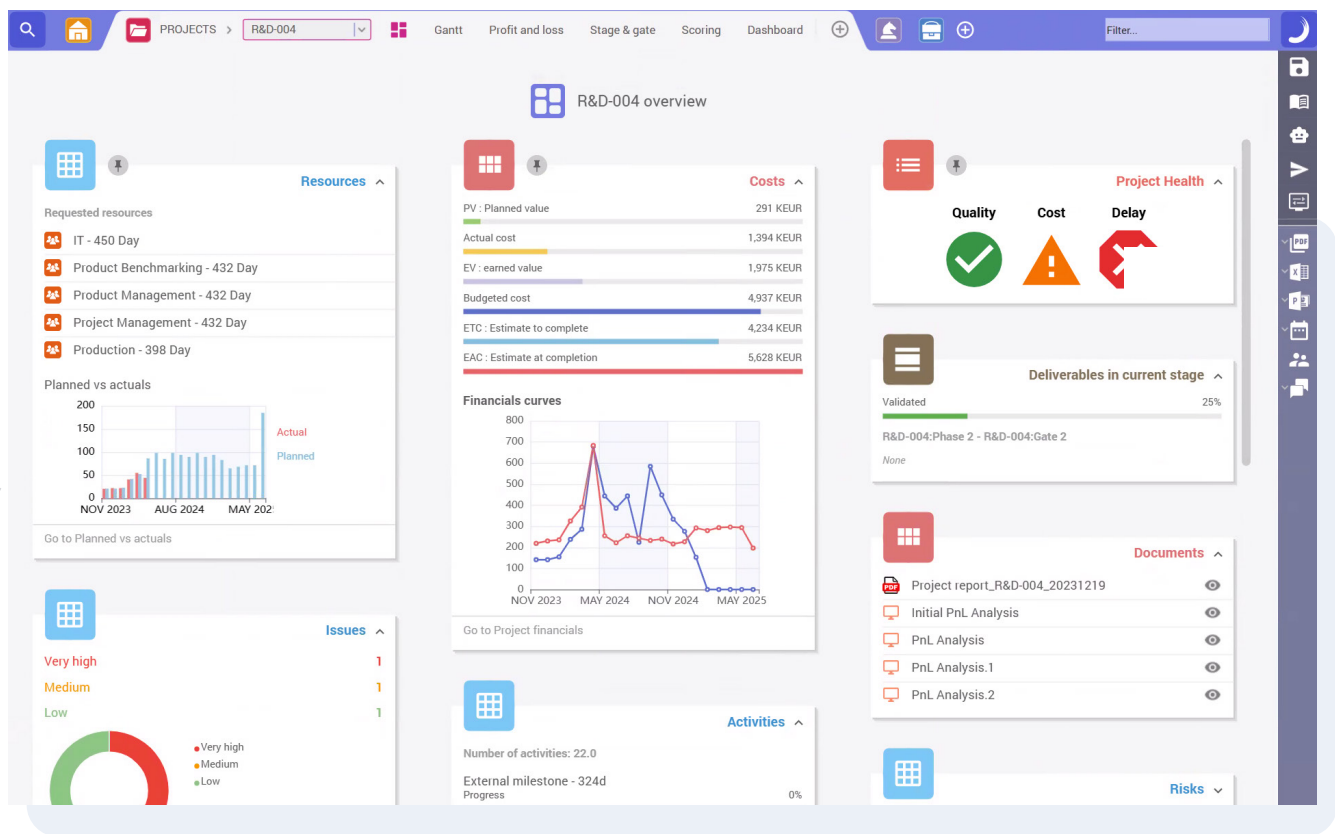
PROJECTS > R&D-004

Gantt Profit and loss Stage & gate Scoring Dashboard

Filter...

R&D-004 overview

Resources

Requested resources

IT - 450 Day
Product Benchmarking - 432 Day
Product Management - 432 Day
Project Management - 432 Day
Production - 398 Day

Planned vs actuals

200
150
100
50
0
NOV 2023 AUG 2024 MAY 202

Actual
Planned

Go to Planned vs actuals

Costs

PV : Planned value 291 KEUR
Actual cost 1,394 KEUR
EV : earned value 1,975 KEUR
Budgeted cost 4,937 KEUR
ETC : Estimate to complete 4,234 KEUR
EAC : Estimate at completion 5,628 KEUR

Financials curves

800
700
600
500
400
300
200
100
0
NOV 2023 MAY 2024 NOV 2024 MAY 2025

Go to Project financials

Project Health

Quality Cost Delay

Deliverables in current stage

Validated 25%

R&D-004:Phase 2 - R&D-004:Gate 2

None

Documents

Project report_R&D-004_20231219
Initial PnL Analysis
PnL Analysis
PnL Analysis.1
PnL Analysis.2

Issues

Very high 1
Medium 1
Low 1

Very high
Medium
Low

Activities

Number of activities: 22.0

External milestone - 324d
Progress 0%

Risks